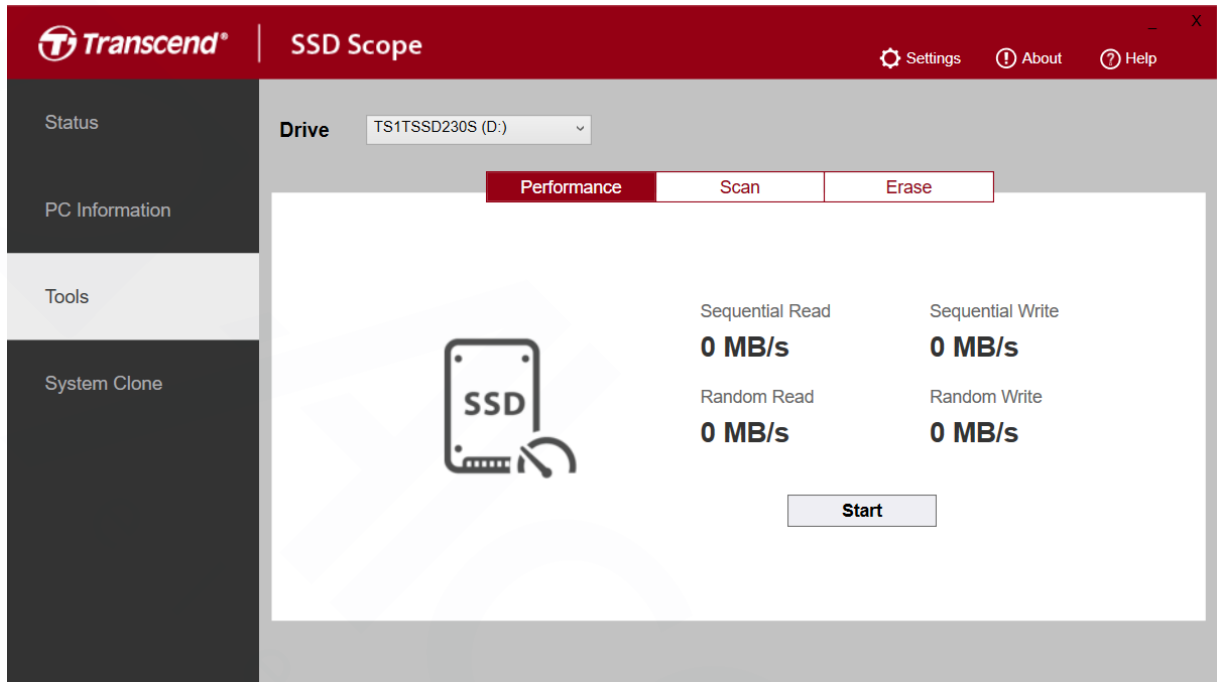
Transcend®

SSD Scope

_ X

Settings

About

Help

Status

PC Information

Tools

System Clone

Drive

TS1TSSD230S (D:)

Performance

Scan

Erase

SSD

Sequential Read

0 MB/s

Sequential Write

0 MB/s

Random Read

0 MB/s

Random Write

0 MB/s

Start